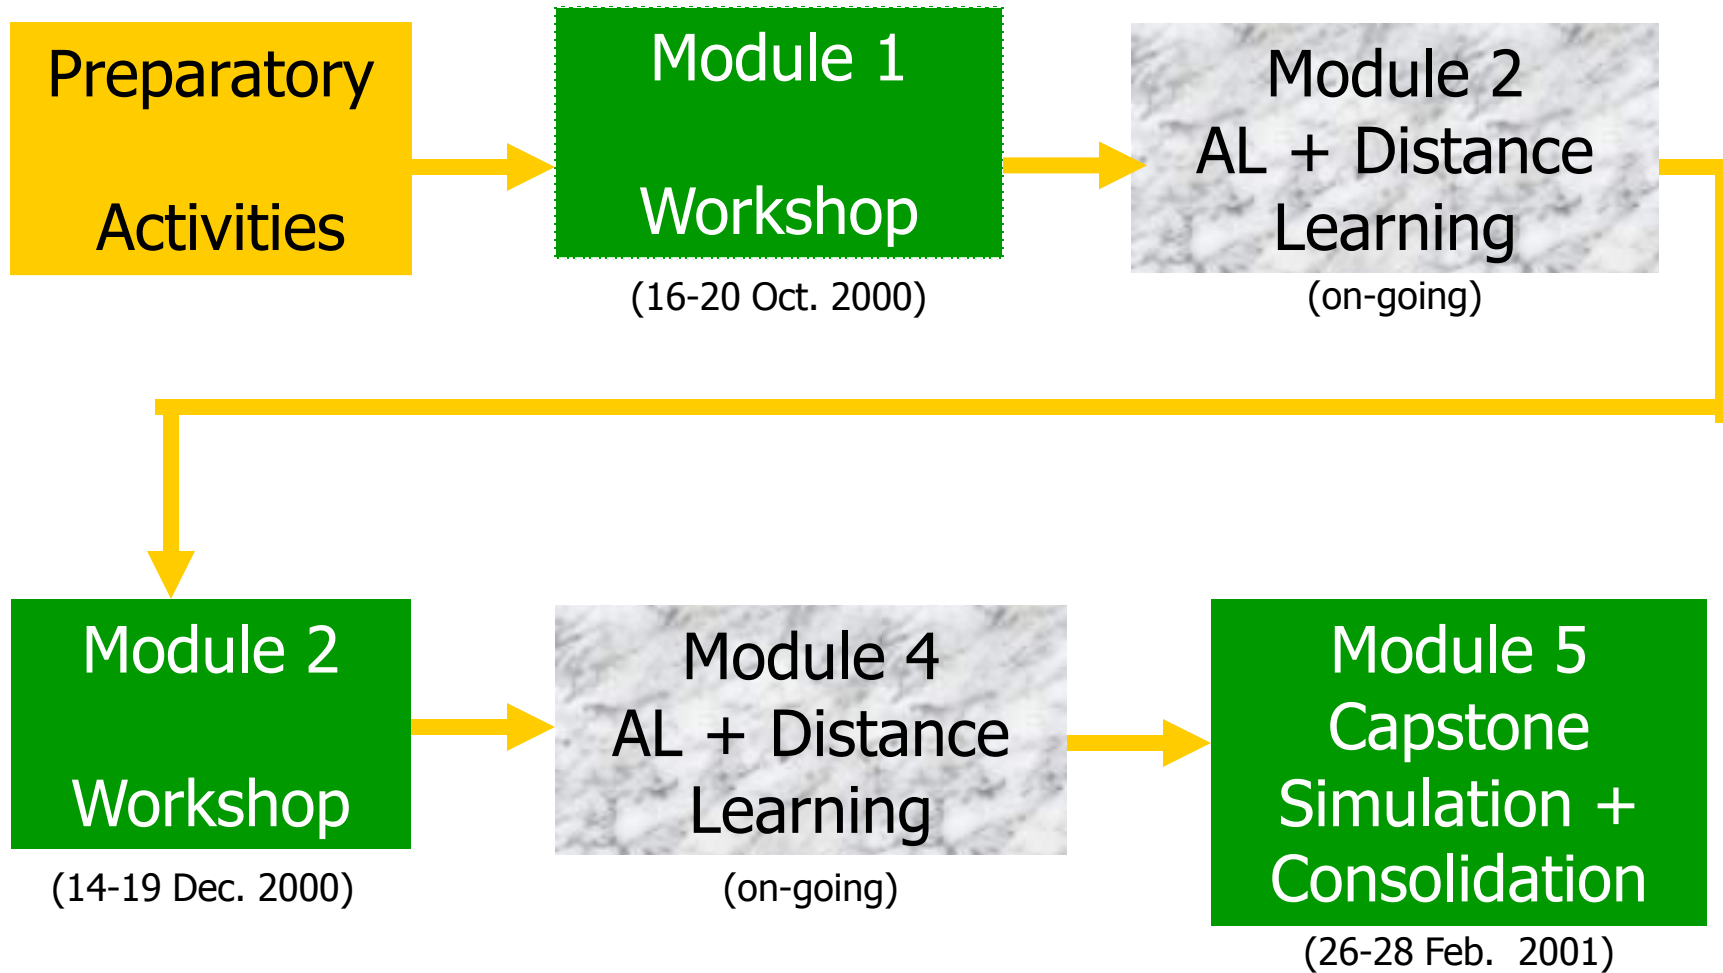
Preparatory

Activities

Module 1

Workshop

(16-20 Oct. 2000)

Module 2
AL + Distance Learning

(on-going)

Module 2

Workshop

(14-19 Dec. 2000)

Module 4
AL + Distance Learning

(on-going)

Module 5
Capstone Simulation + Consolidation

(26-28 Feb. 2001)